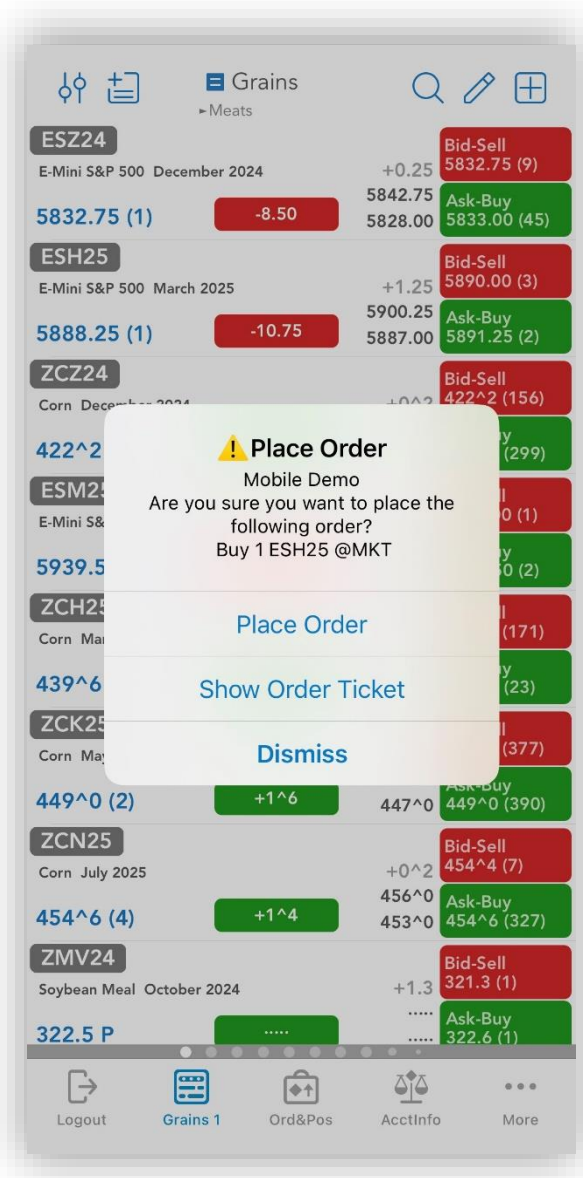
Grains
►Meats

ESZ24
E-Mini S&P 500 December 2024
+0.25
5842.75
5828.00
5832.75 (1)
-8.50
Bid-Sell 5832.75 (9)
Ask-Buy 5833.00 (45)

ESH25
E-Mini S&P 500 March 2025
+1.25
5900.25
5887.00
5888.25 (1)
-10.75
Bid-Sell 5890.00 (3)
Ask-Buy 5891.25 (2)

ZCZ24
Corn Dec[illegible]
422^2
+0^2
Bid-Sell 422^2 (156)
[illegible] (299)

ESM2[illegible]
E-Mini S&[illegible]
5939.5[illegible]
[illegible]0 (1)
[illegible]0 (2)

ZCH2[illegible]
Corn Ma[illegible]
439^6
(171)
(23)

ZCK2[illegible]
Corn Ma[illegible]
449^0 (2)
+1^6
447^0
(377)
Ask-Buy 449^0 (390)

⚠️ Place Order
Mobile Demo
Are you sure you want to place the following order?
Buy 1 ESH25 @MKT
Place Order
Show Order Ticket
Dismiss

ZCN25
Corn July 2025
+0^2
456^0
453^0
454^6 (4)
+1^4
Bid-Sell 454^4 (7)
Ask-Buy 454^6 (327)

ZMV24
Soybean Meal October 2024
+1.3
.....
.....
322.5 P
.....
Bid-Sell 321.3 (1)
Ask-Buy 322.6 (1)

Logout
Grains 1
Ord&Pos
AcctInfo
More